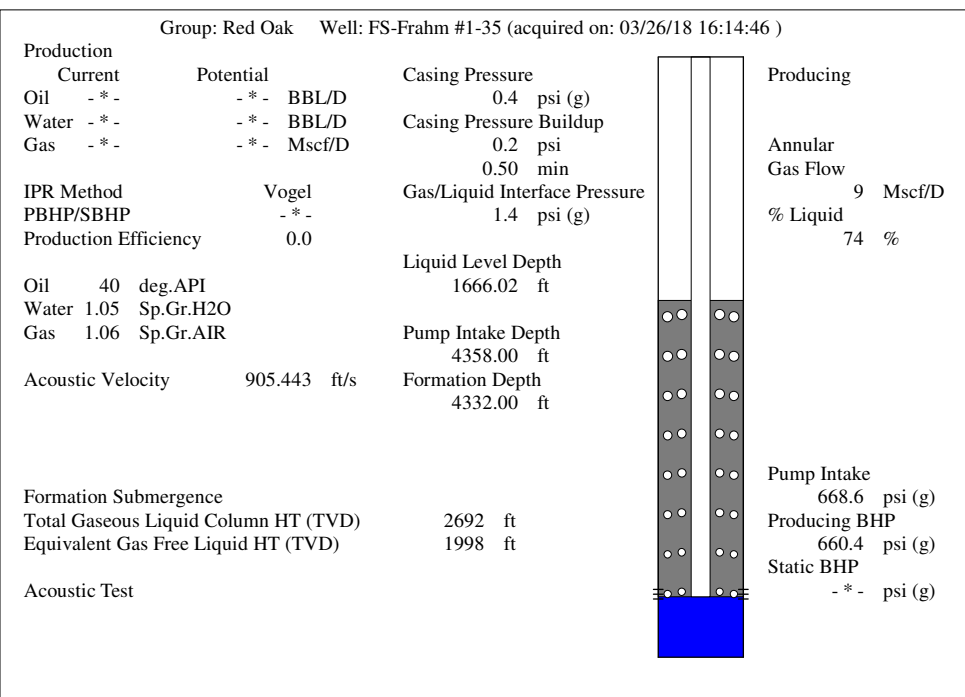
Group: Red Oak Well: FS-Frahm #1-35 (acquired on: 03/26/18 16:14:46 )

Production

| | Current | Potential | |
|---|---|---|---|
| Oil | - * - | - * - | BBL/D |
| Water | - * - | - * - | BBL/D |
| Gas | - * - | - * - | Mscf/D |

IPR Method Vogel
PBHP/SBHP - * -
Production Efficiency 0.0

Oil 40 deg.API
Water 1.05 Sp.Gr.H2O
Gas 1.06 Sp.Gr.AIR

Acoustic Velocity 905.443 ft/s

Formation Submergence
Total Gaseous Liquid Column HT (TVD) 2692 ft
Equivalent Gas Free Liquid HT (TVD) 1998 ft

Acoustic Test

Casing Pressure
0.4 psi (g)
Casing Pressure Buildup
0.2 psi
0.50 min
Gas/Liquid Interface Pressure
1.4 psi (g)

Liquid Level Depth
1666.02 ft

Pump Intake Depth
4358.00 ft
Formation Depth
4332.00 ft

Producing

Annular
Gas Flow
9 Mscf/D
% Liquid
74 %

Pump Intake
668.6 psi (g)
Producing BHP
660.4 psi (g)
Static BHP
- * - psi (g)